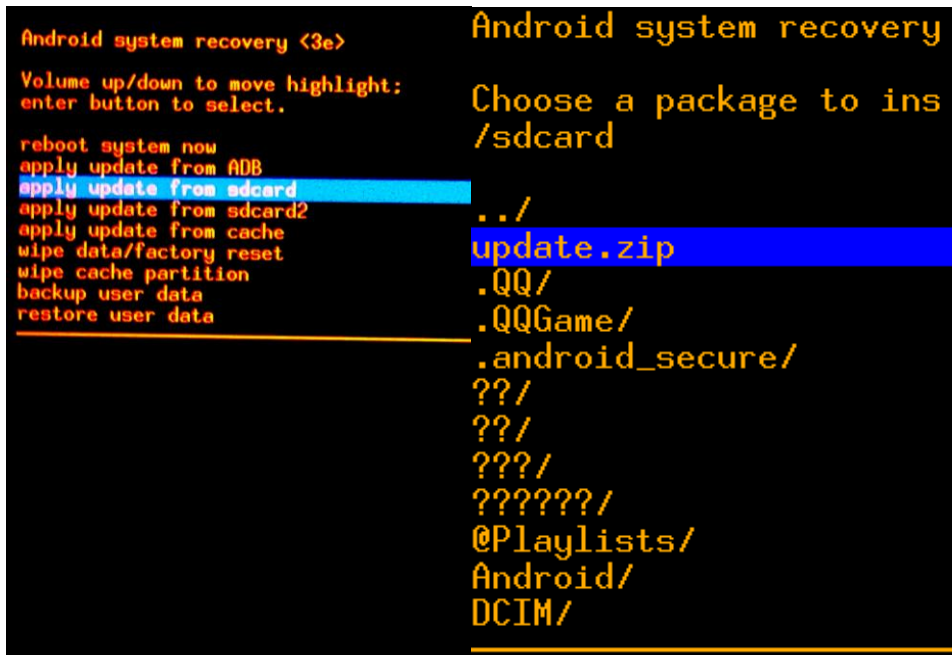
Android system recovery <3e>

Volume up/down to move highlight:
enter button to select.

reboot system now
apply update from ADB
apply update from sdcard
apply update from sdcard2
apply update from cache
wipe data/factory reset
wipe cache partition
backup user data
restore user data

Android system recovery

Choose a package to ins
/sdcard

../
update.zip
.QQ/
.QQGame/
.android_secure/
??/
??/
???/
??????/
@Playlists/
Android/
DCIM/